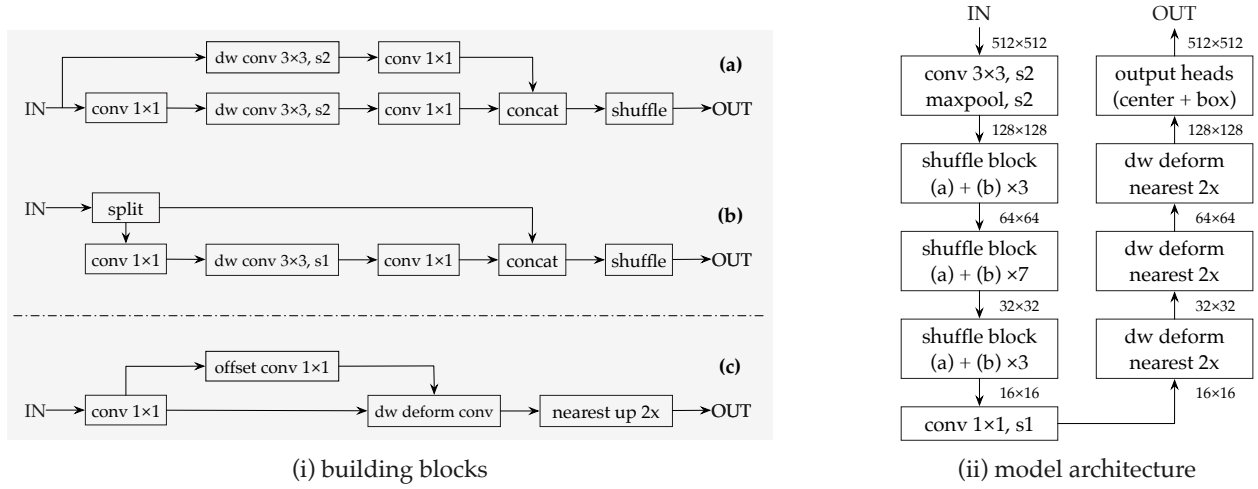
(a)

IN

dw conv 3×3, s2

conv 1×1

conv 1×1

dw conv 3×3, s2

conv 1×1

concat

shuffle

OUT

(b)

IN

split

conv 1×1

dw conv 3×3, s1

conv 1×1

concat

shuffle

OUT

(c)

IN

offset conv 1×1

conv 1×1

dw deform conv

nearest up 2x

OUT

(i) building blocks

IN

512×512

conv 3×3, s2 maxpool, s2

128×128

shuffle block (a) + (b) ×3

64×64

shuffle block (a) + (b) ×7

32×32

shuffle block (a) + (b) ×3

16×16

conv 1×1, s1

OUT

512×512

output heads (center + box)

128×128

dw deform nearest 2x

64×64

dw deform nearest 2x

32×32

dw deform nearest 2x

16×16

(ii) model architecture